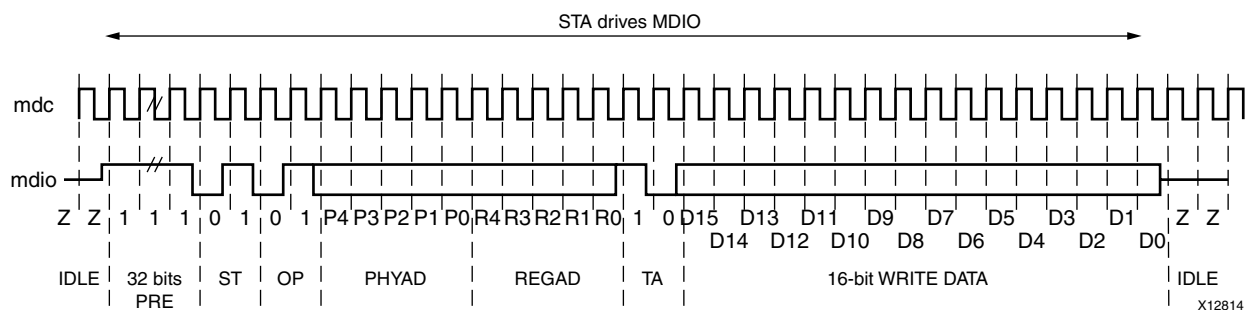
STA drives MDIO

mdc

mdio

Z Z 1 1 1 0 1 0 1 P4 P3 P2 P1 P0 R4 R3 R2 R1 R0 1 0 D15 D13 D11 D9 D7 D5 D3 D1 Z Z

D14 D12 D10 D8 D6 D4 D2 D0

IDLE 32 bits PRE ST OP PHYAD REGAD TA 16-bit WRITE DATA IDLE

X12814